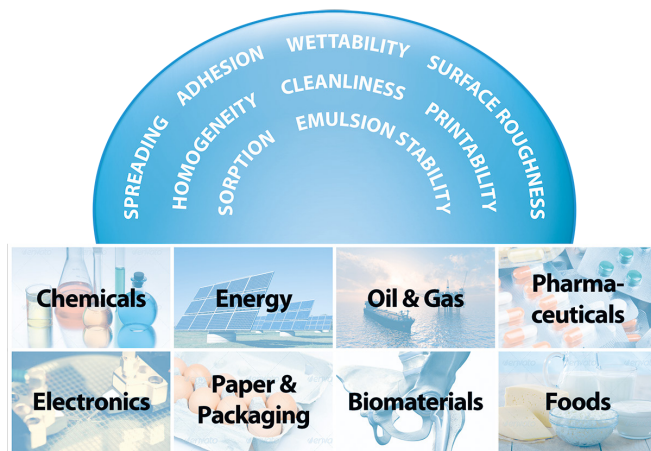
SPREADING ADHESION WETTABILITY SURFACE ROUGHNESS

HOMOGENEITY CLEANLINESS PRINTABILITY

SORPTION EMULSION STABILITY

Chemicals

Energy

Oil & Gas

Pharmaceuticals

Electronics

Paper & Packaging

Biomaterials

Foods